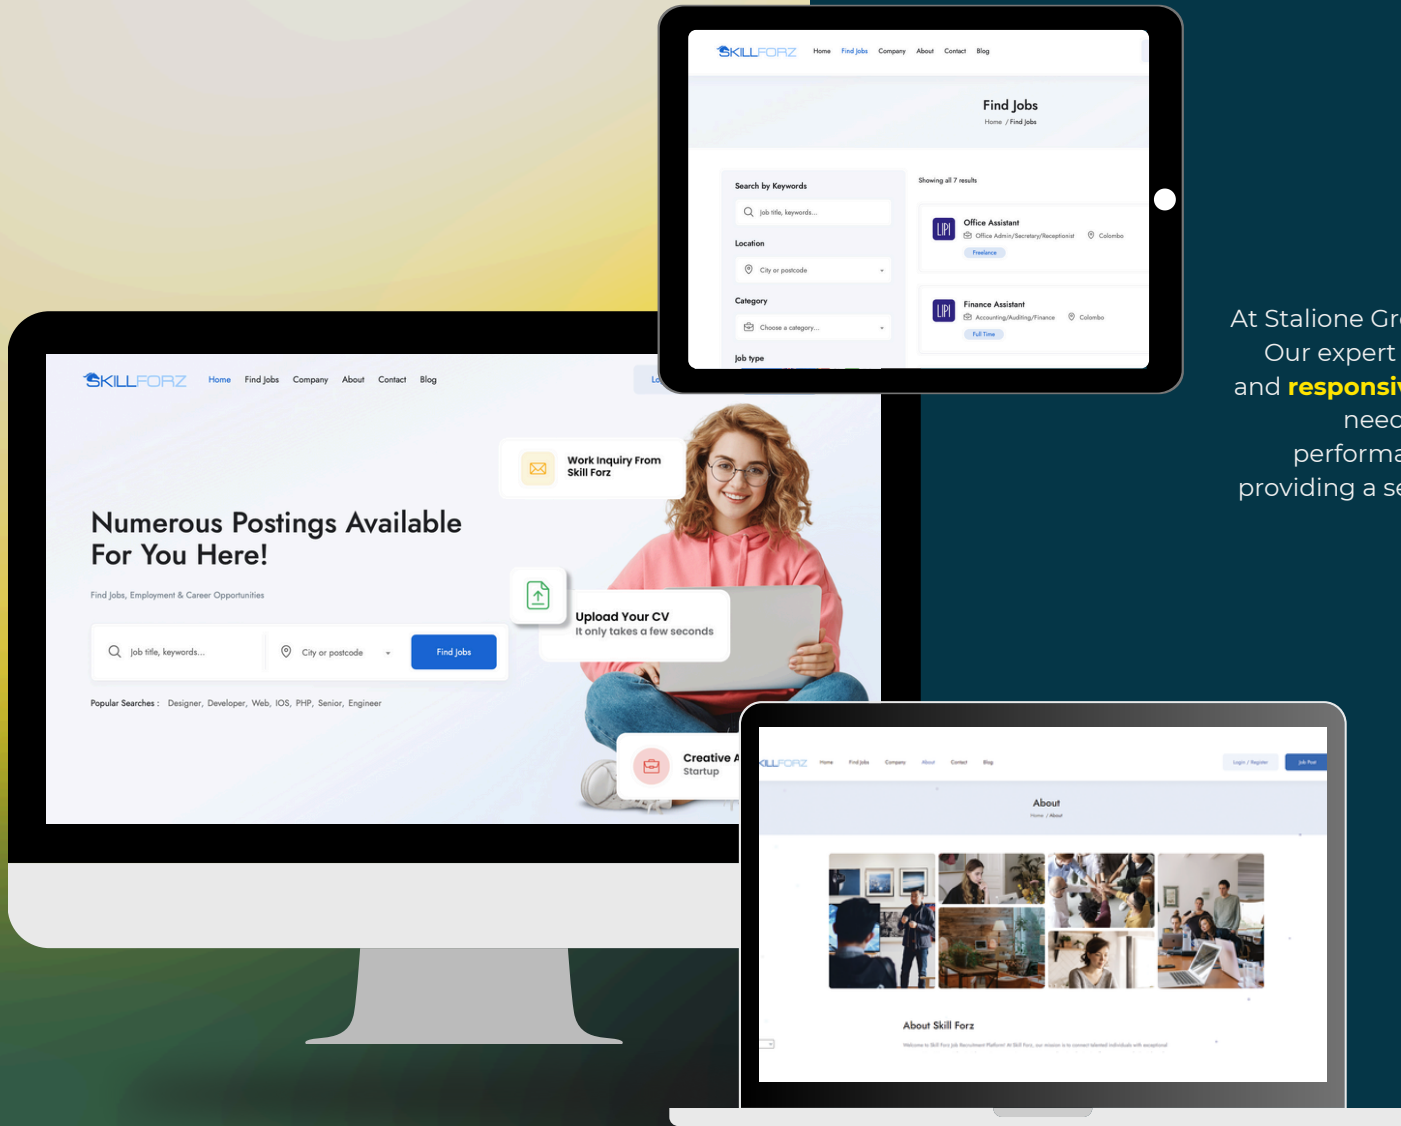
SKILLFORZ Home Find Jobs Company About Contact Blog

Find Jobs
Home / Find Jobs

Search by Keywords
Job title, keywords...
Location
City or postcode
Category
Choose a category...
Job type

Showing all 7 results

Office Assistant
Office Admin/Secretary/Receptionist Colombo
Freelance

Finance Assistant
Accounting/Auditing/Finance Colombo
Full Time

At Stalione Gr
Our expert
and responsiv
need
performa
providing a se

SKILLFORZ Home Find Jobs Company About Contact Blog Lo

Work Inquiry From Skill Forz

Numerous Postings Available For You Here!

Find Jobs, Employment & Career Opportunities

Job title, keywords... City or postcode Find Jobs

Upload Your CV
It only takes a few seconds

Popular Searches : Designer, Developer, Web, IOS, PHP, Senior, Engineer

Creative A
Startup

KILLFORZ Home Find Jobs Company About Contact Blog Login / Register Job Post

About
Home / About

About Skill Forz
Welcome to Skill Forz Job Recruitment Platform! At Skill Forz, our mission is to connect talented individuals with exceptional